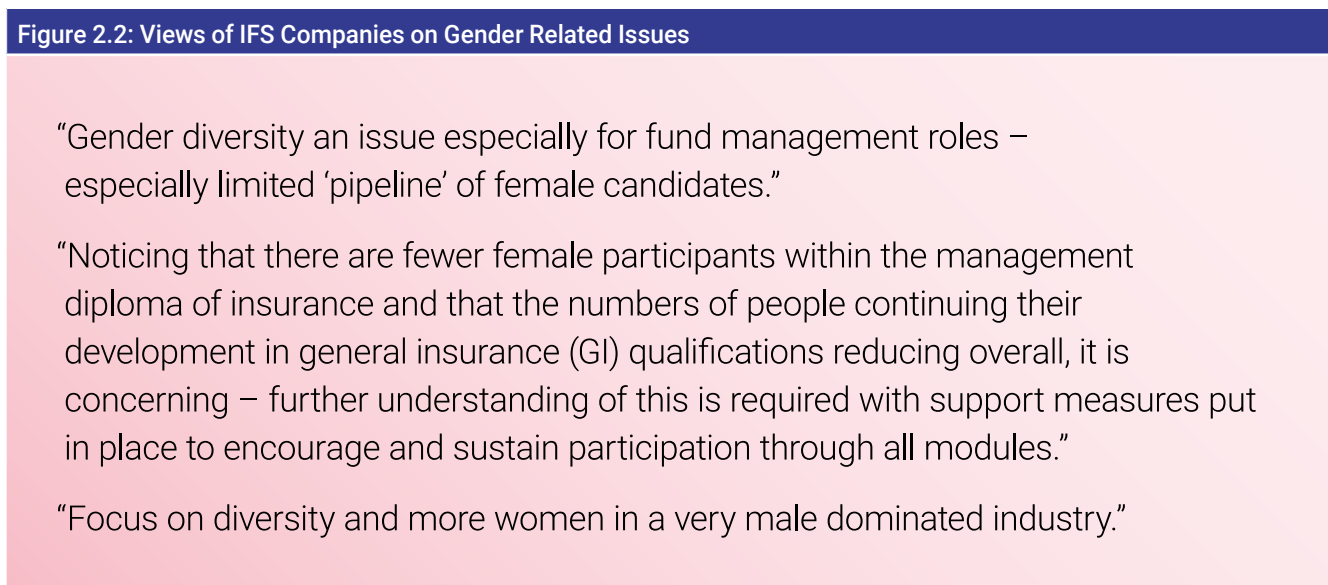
Figure 2.2: Views of IFS Companies on Gender Related Issues

“Gender diversity an issue especially for fund management roles – especially limited ‘pipeline’ of female candidates.”

“Noticing that there are fewer female participants within the management diploma of insurance and that the numbers of people continuing their development in general insurance (GI) qualifications reducing overall, it is concerning – further understanding of this is required with support measures put in place to encourage and sustain participation through all modules.”

“Focus on diversity and more women in a very male dominated industry.”